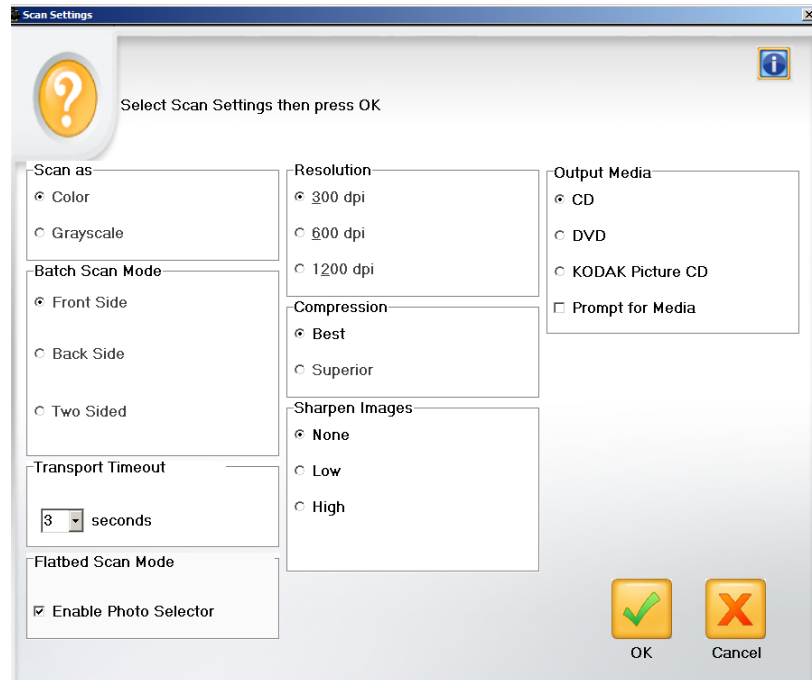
Scan Settings

Select Scan Settings then press OK

Scan as
Color
Grayscale

Batch Scan Mode
Front Side
Back Side
Two Sided

Transport Timeout
3 seconds

Flatbed Scan Mode
Enable Photo Selector

Resolution
300 dpi
600 dpi
1200 dpi

Compression
Best
Superior

Sharpen Images
None
Low
High

Output Media
CD
DVD
KODAK Picture CD
Prompt for Media

OK
Cancel